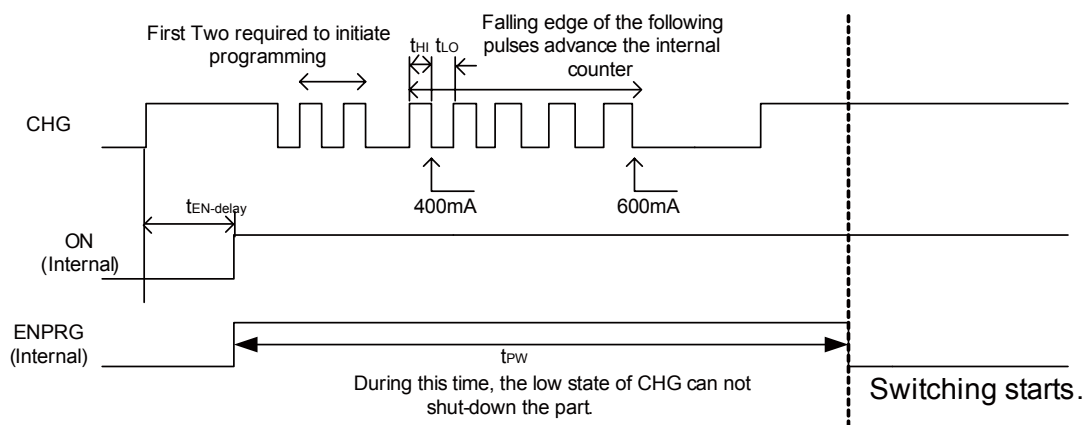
First Two required to initiate programming

$t_{HI}$ $t_{LO}$

Falling edge of the following pulses advance the internal counter

CHG

400mA

600mA

$t_{EN\text{-}delay}$

ON
(Internal)

ENPRG
(Internal)

$t_{PW}$

During this time, the low state of CHG can not shut-down the part.

Switching starts.